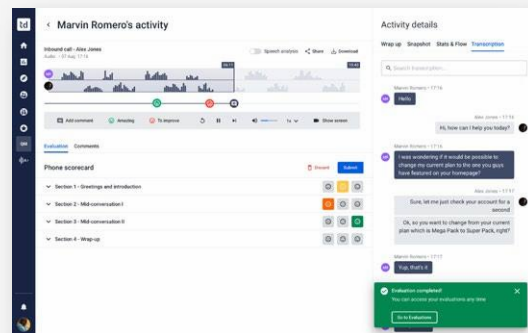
td

Marvin Romero's activity

Inbound call - Alex Jones
Audio · 07 Aug, 17:16

Speech analysis
Share
Download

Add comment
Amazing
To improve
1x
Show screen

Evaluation
Comments

Phone scorecard
Discard
Submit

Section 1 - Greetings and introduction
Section 2 - Mid-conversation I
Section 3 - Mid-conversation II
Section 4 - Wrap-up

Activity details

Wrap up
Snapshot
Stats & Flow
Transcription

Search transcription...

Marvin Romero · 17:16
Hello

Alex Jones · 17:16
Hi, how can I help you today?

Marvin Romero · 17:16
I was wondering if it would be possible to change my current plan to the one you guys have featured on your homepage?

Alex Jones · 17:17
Sure, let me just check your account for a second

Ok, so you want to change from your current plan which is Mega Pack to Super Pack, right?

Marvin Romero · 17:17
Yup, that's it

Evaluation completed!
You can access your evaluations any time
Go to Evaluations